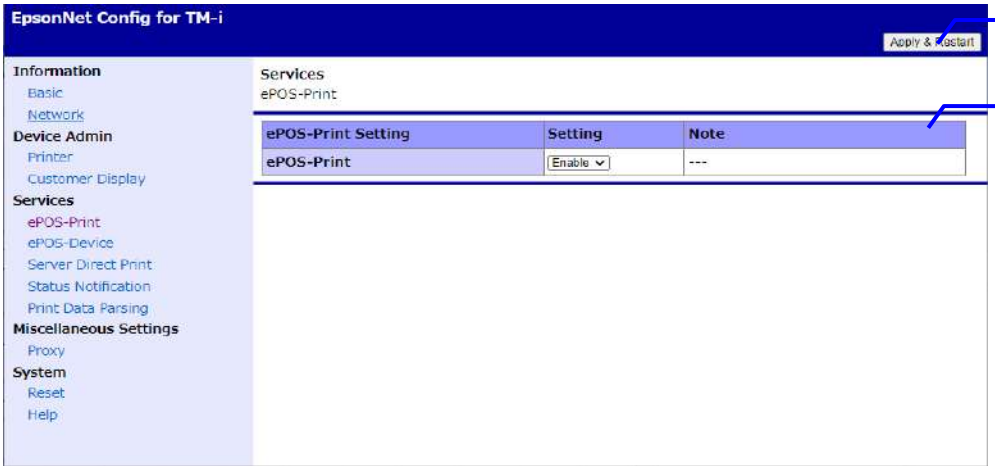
EpsonNet Config for TM-i

Apply & Restart

Information
Basic
Network
Device Admin
Printer
Customer Display
Services
ePOS-Print
ePOS-Device
Server Direct Print
Status Notification
Print Data Parsing
Miscellaneous Settings
Proxy
System
Reset
Help

Services
ePOS-Print

| ePOS-Print Setting | Setting | Note |
|---|---|---|
| ePOS-Print | Enable | --- |